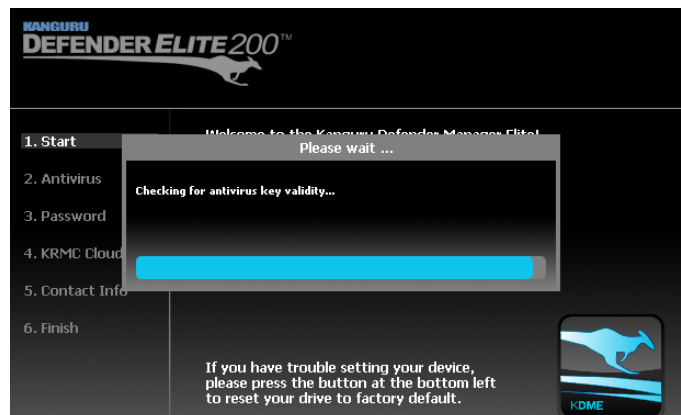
KANGURU
DEFENDER ELITE200™

1. Start
2. Antivirus
3. Password
4. KRMC Cloud
5. Contact Info
6. Finish

Welcome to the Kanguru Defender Manager Elite!

Please wait ...

Checking for antivirus key validity...

If you have trouble setting your device, please press the button at the bottom left to reset your drive to factory default.

KDME